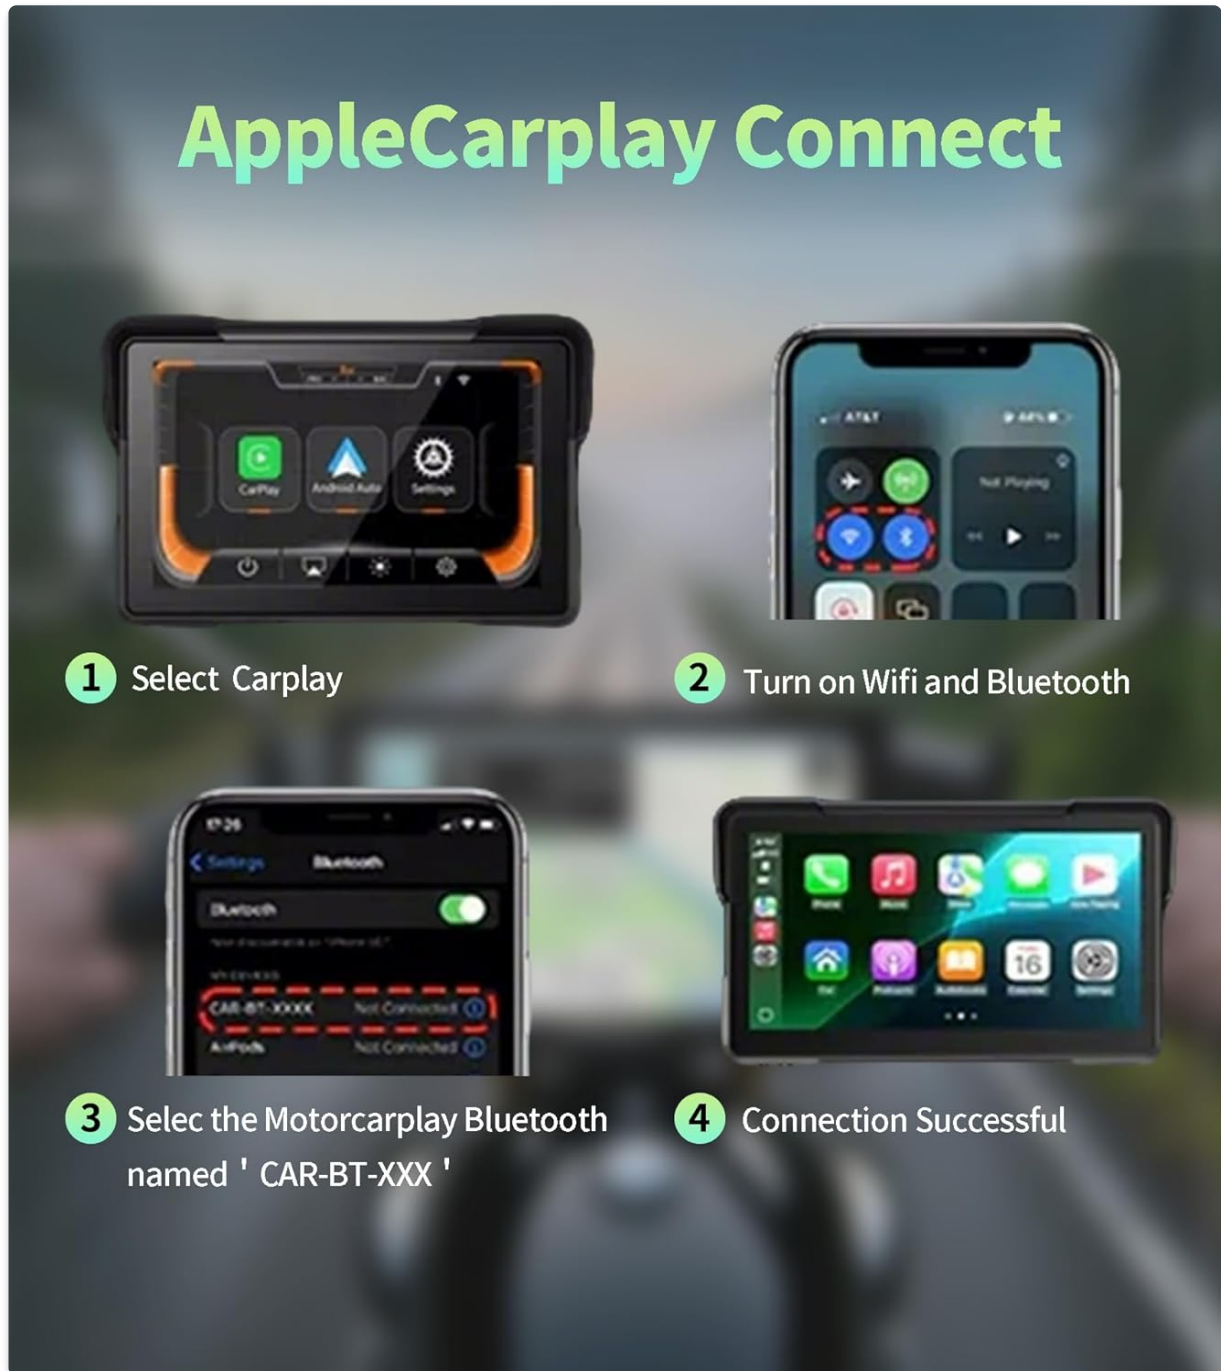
AppleCarplay Connect

CarPlay Android Auto Settings

AT&T

Not Playing

1 Select Carplay

2 Turn on Wifi and Bluetooth

17:26

< Settings Bluetooth

Bluetooth

CAR-BT-XXXX Not Connected

AirPods Not Connected

16

3 Selec the Motorcarplay Bluetooth named ' CAR-BT-XXX '

4 Connection Successful